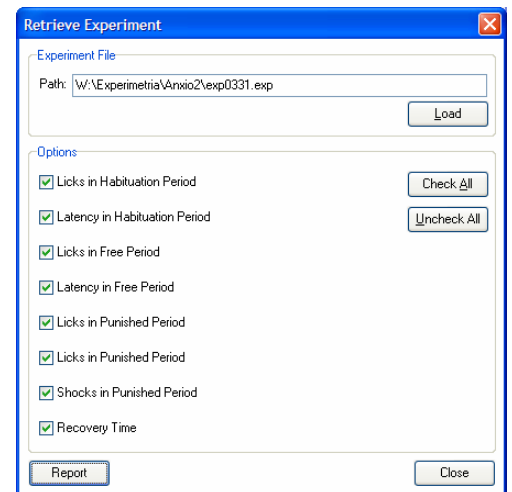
Retrieve Experiment

Experiment File

Path: W:\Experimetria\Anxio2\exp0331.exp

Load

Options

Licks in Habituation Period

Latency in Habituation Period

Licks in Free Period

Latency in Free Period

Licks in Punished Period

Licks in Punished Period

Shocks in Punished Period

Recovery Time

Check All

Uncheck All

Report

Close